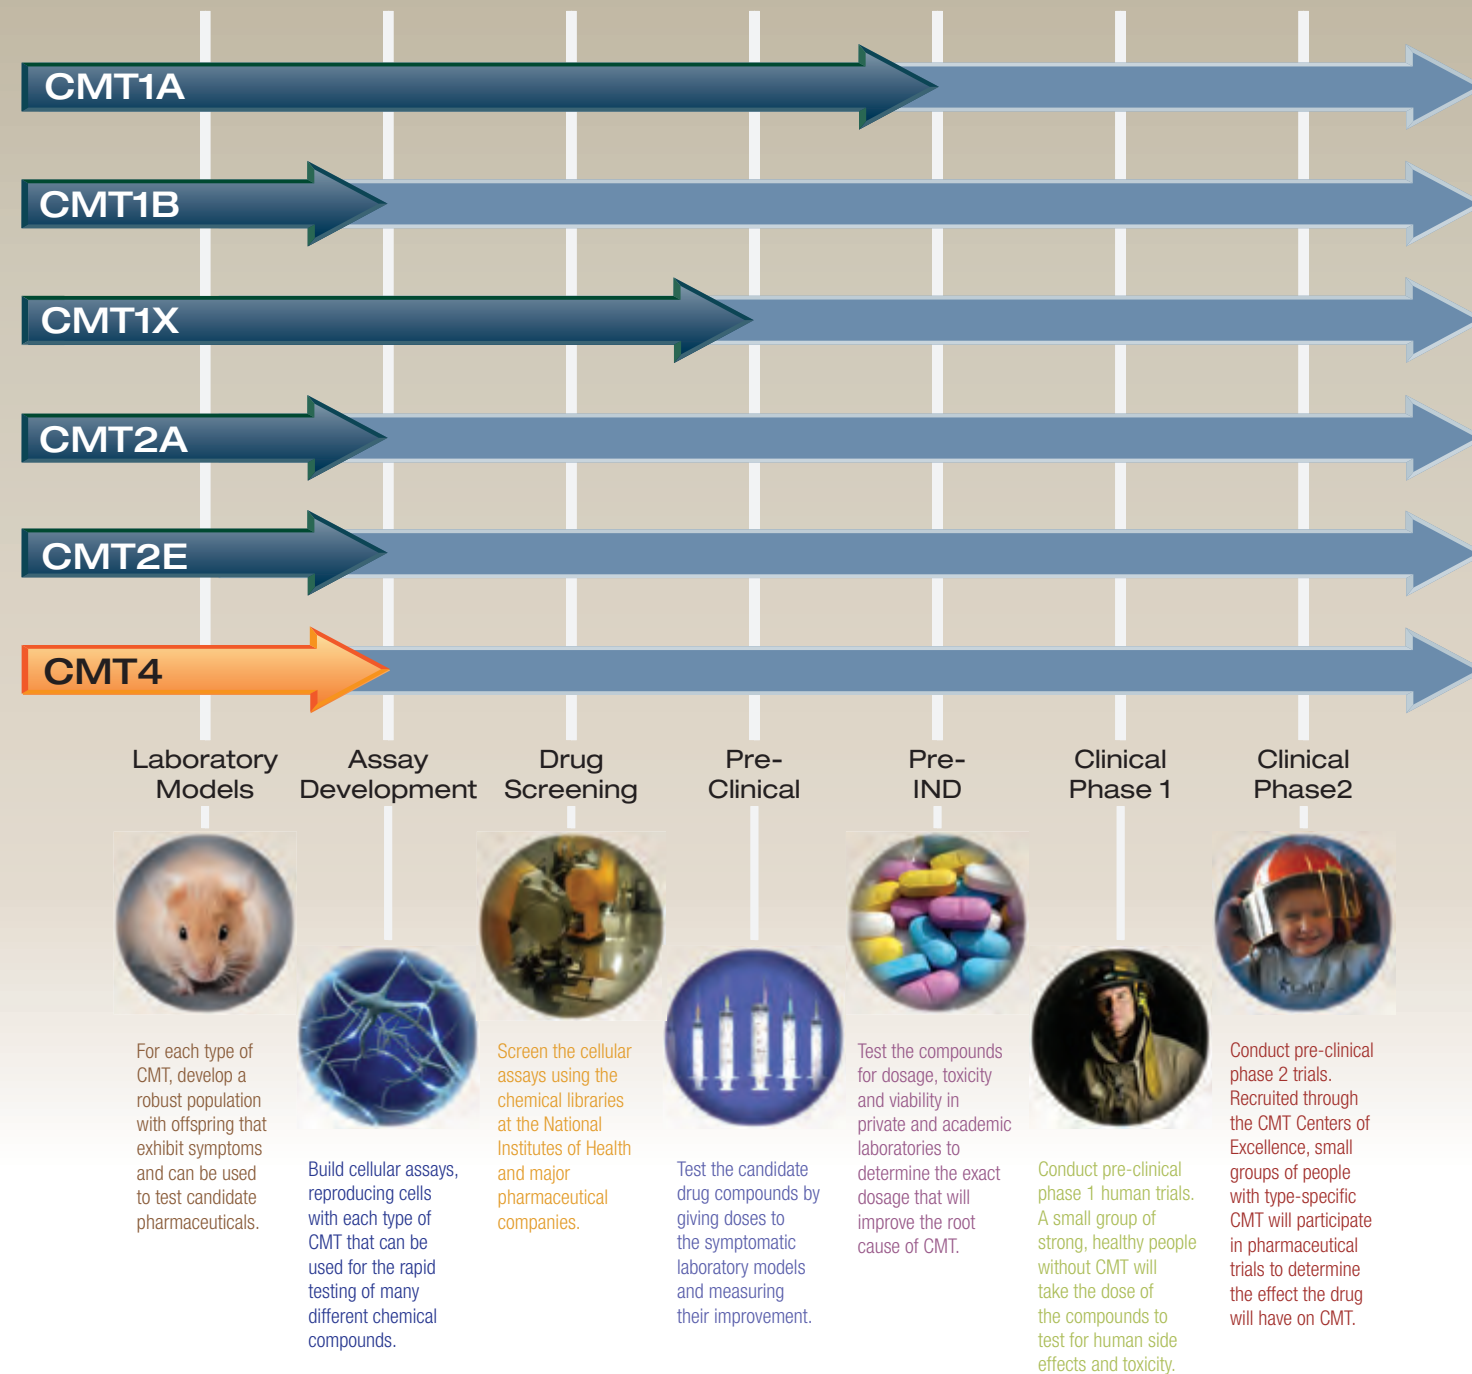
CMT1A

CMT1B

CMT1X

CMT2A

CMT2E

CMT4

Laboratory Models

Assay Development

Drug Screening

Pre-Clinical

Pre-IND

Clinical Phase 1

Clinical Phase2

For each type of CMT, develop a robust population with offspring that exhibit symptoms and can be used to test candidate pharmaceuticals.

Build cellular assays, reproducing cells with each type of CMT that can be used for the rapid testing of many different chemical compounds.

Screen the cellular assays using the chemical libraries at the National Institutes of Health and major pharmaceutical companies.

Test the candidate drug compounds by giving doses to the symptomatic laboratory models and measuring their improvement.

Test the compounds for dosage, toxicity and viability in private and academic laboratories to determine the exact dosage that will improve the root cause of CMT.

Conduct pre-clinical phase 1 human trials. A small group of strong, healthy people without CMT will take the dose of the compounds to test for human side effects and toxicity.

Conduct pre-clinical phase 2 trials. Recruited through the CMT Centers of Excellence, small groups of people with type-specific CMT will participate in pharmaceutical trials to determine the effect the drug will have on CMT.